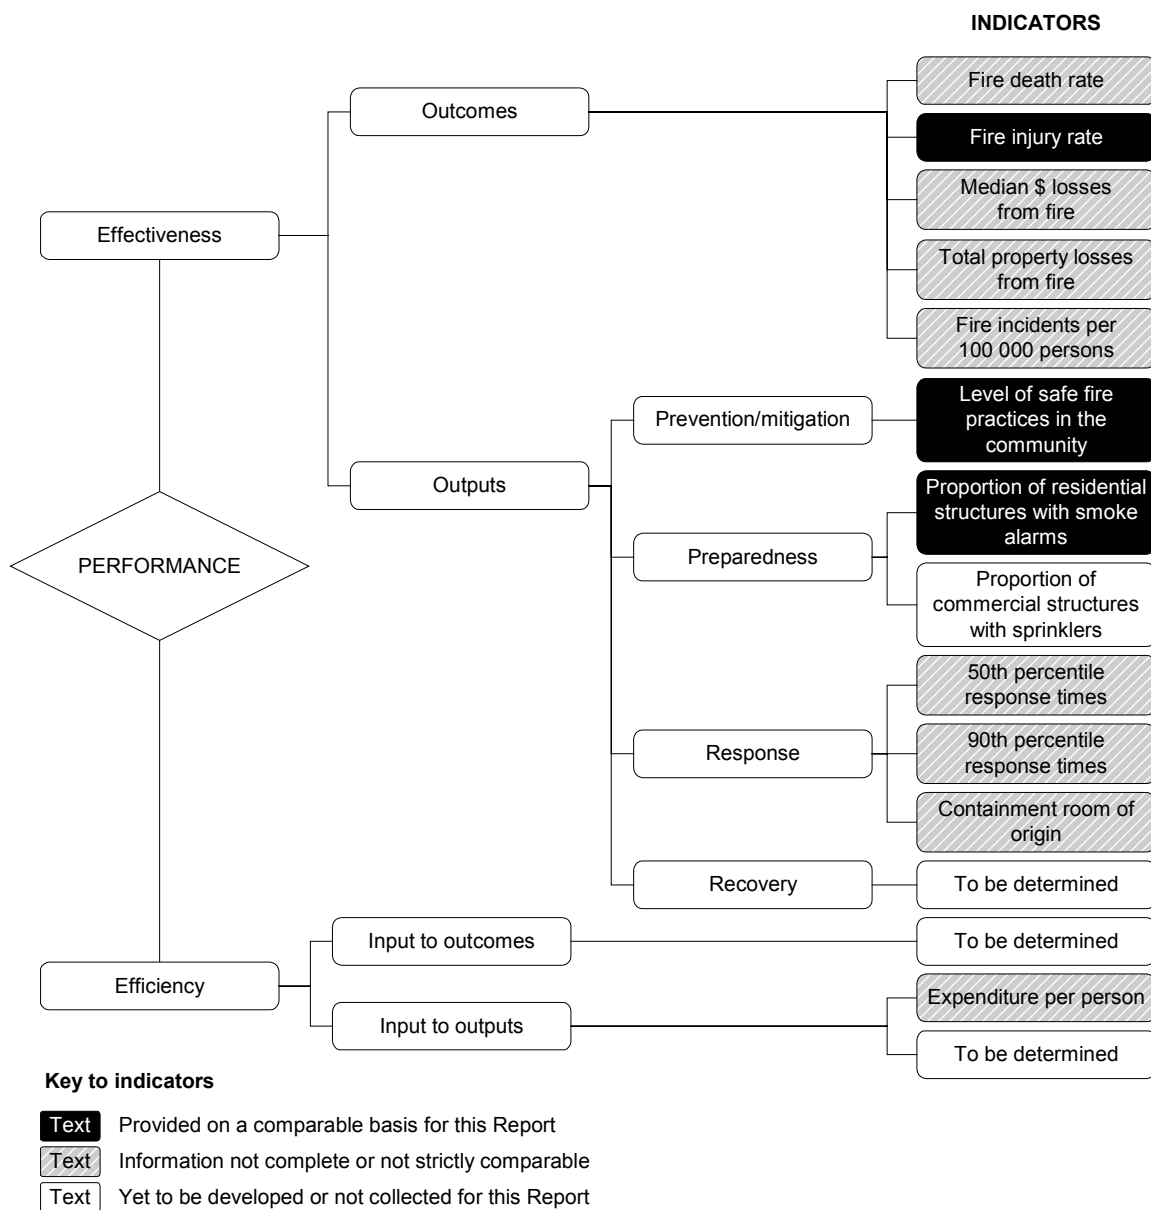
INDICATORS

Effectiveness

Outcomes

Fire death rate

Fire injury rate

Median $ losses from fire

Total property losses from fire

Fire incidents per 100 000 persons

PERFORMANCE

Outputs

Prevention/mitigation

Level of safe fire practices in the community

Preparedness

Proportion of residential structures with smoke alarms

Proportion of commercial structures with sprinklers

Response

50th percentile response times

90th percentile response times

Containment room of origin

Recovery

To be determined

Efficiency

Input to outcomes

To be determined

Input to outputs

Expenditure per person

To be determined

Key to indicators

Text Provided on a comparable basis for this Report

Text Information not complete or not strictly comparable

Text Yet to be developed or not collected for this Report